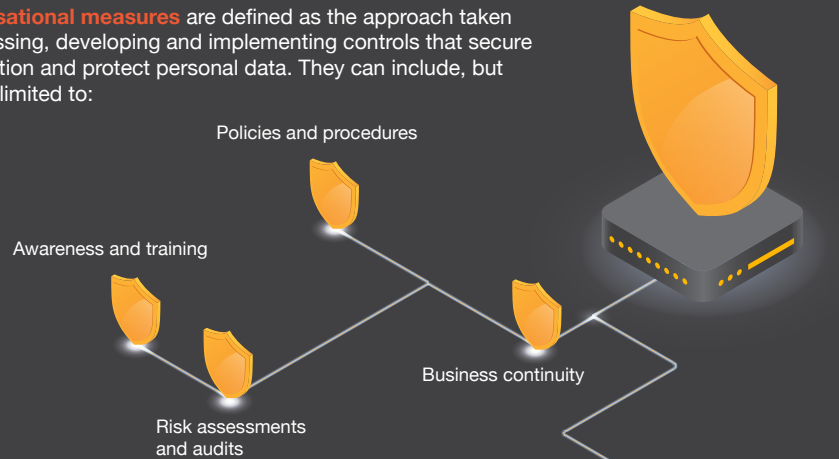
sational measures are defined as the approach taken ssing, developing and implementing controls that secure tion and protect personal data. They can include, but limited to:

Policies and procedures

Awareness and training

Business continuity

Risk assessments and audits